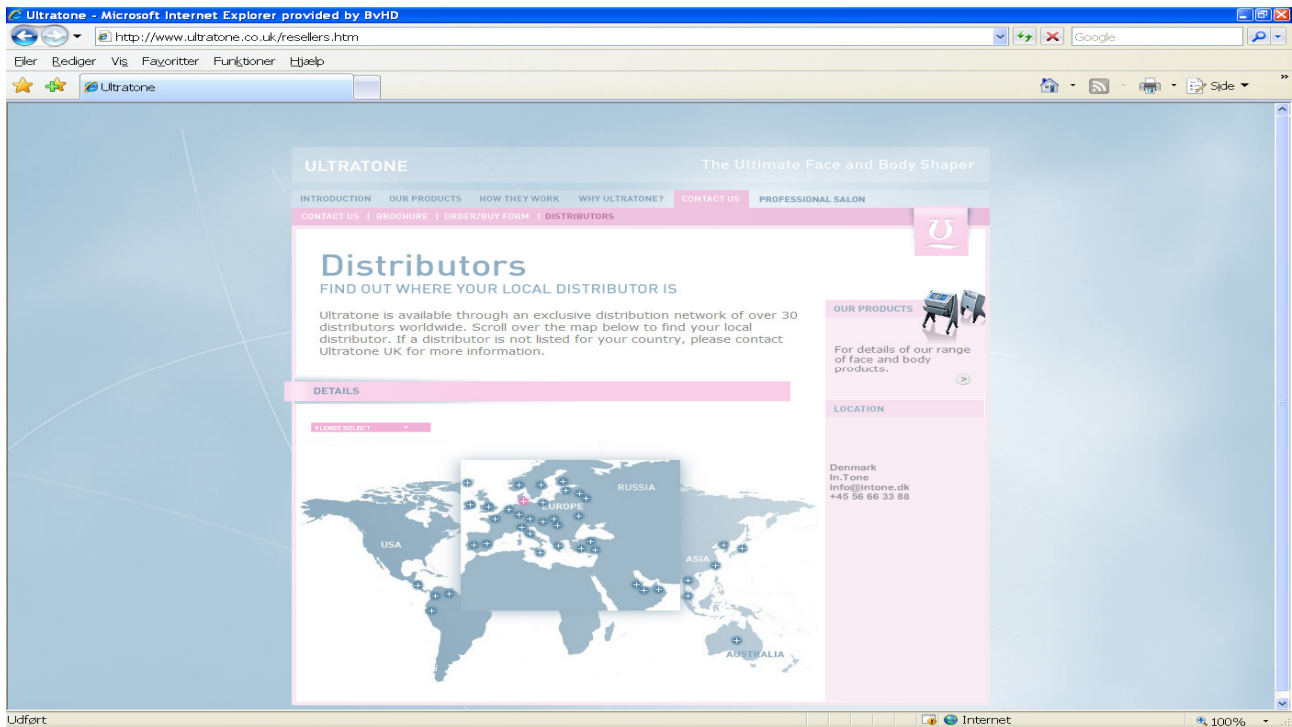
Ultratone - Microsoft Internet Explorer provided by BvHD

http://www.ultratone.co.uk/resellers.htm

Google

Filer Rediger Vis Favoritter Funktioner Hjælp

Ultratone

Side

ULTRATONE

The Ultimate Face and Body Shaper

INTRODUCTION OUR PRODUCTS HOW THEY WORK WHY ULTRATONE? CONTACT US PROFESSIONAL SALON

CONTACT US | BROCHURE | ORDER/BUY FORM | DISTRIBUTORS

Distributors

FIND OUT WHERE YOUR LOCAL DISTRIBUTOR IS

Ultratone is available through an exclusive distribution network of over 30 distributors worldwide. Scroll over the map below to find your local distributor. If a distributor is not listed for your country, please contact Ultratone UK for more information.

OUR PRODUCTS

For details of our range of face and body products.

DETAILS

PLEASE SELECT

LOCATION

Denmark
In.Tone
info@intone.dk
+45 56 66 33 88

RUSSIA

EUROPE

USA

ASIA

AUSTRALIA

Udført

Internet

100%